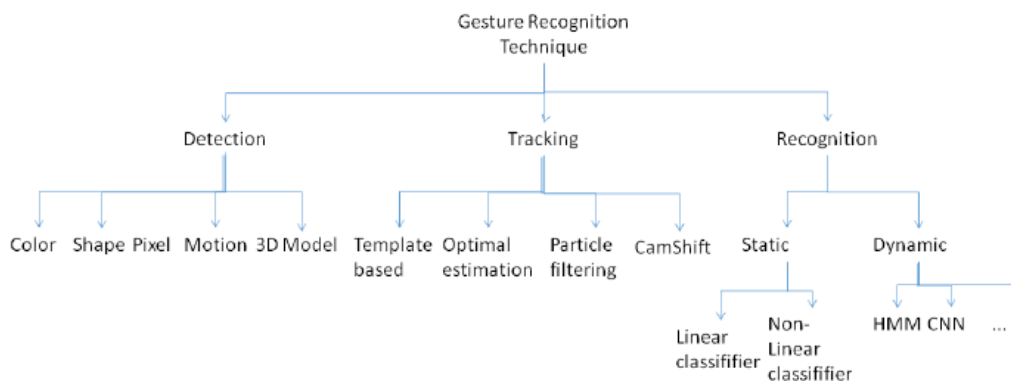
Gesture Recognition Technique

Detection

Tracking

Recognition

Color

Shape

Pixel

Motion

3D Model

Template based

Optimal estimation

Particle filtering

CamShift

Static

Dynamic

Linear classifier

Non-Linear classifier

HMM

CNN

...